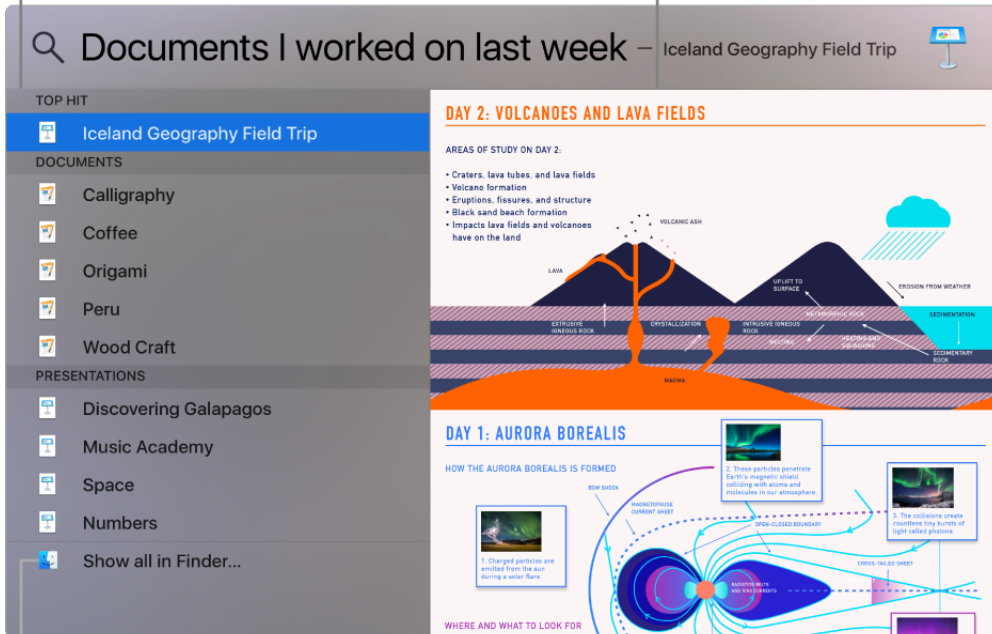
Documents I worked on last week — Iceland Geography Field Trip

TOP HIT
Iceland Geography Field Trip
DOCUMENTS
Calligraphy
Coffee
Origami
Peru
Wood Craft
PRESENTATIONS
Discovering Galapagos
Music Academy
Space
Numbers
Show all in Finder...

DAY 2: VOLCANOES AND LAVA FIELDS

AREAS OF STUDY ON DAY 2:
• Craters, lava tubes, and lava fields
• Volcano formation
• Eruptions, fissures, and structure
• Black sand beach formation
• Impacts lava fields and volcanoes have on the land

VOLCANIC ASH
LAVA
UPLIFT TO SURFACE
EROSION FROM WEATHER
METAMORPHIC ROCK
SEDIMENTATION
EXTRUSIVE IGNEOUS ROCK
CRYSTALLIZATION
INTRUSIVE IGNEOUS ROCK
MELTING
HEATING AND SQUEEZING
SEDIMENTARY ROCK
MAGMA

DAY 1: AURORA BOREALIS

HOW THE AURORA BOREALIS IS FORMED
BOW SHOCK
MAGNETOPAUSE CURRENT SHEET
2. These particles penetrate Earth's magnetic shield, colliding with atoms and molecules in our atmosphere.
OPEN-CLOSED BOUNDARY
3. The collisions create countless tiny bursts of light called photons.
1. Charged particles are emitted from the sun during a solar flare.
CROSS-TAILED SHEET
RADIATION BELTS AND RING CURRENTS
WHERE AND WHAT TO LOOK FOR